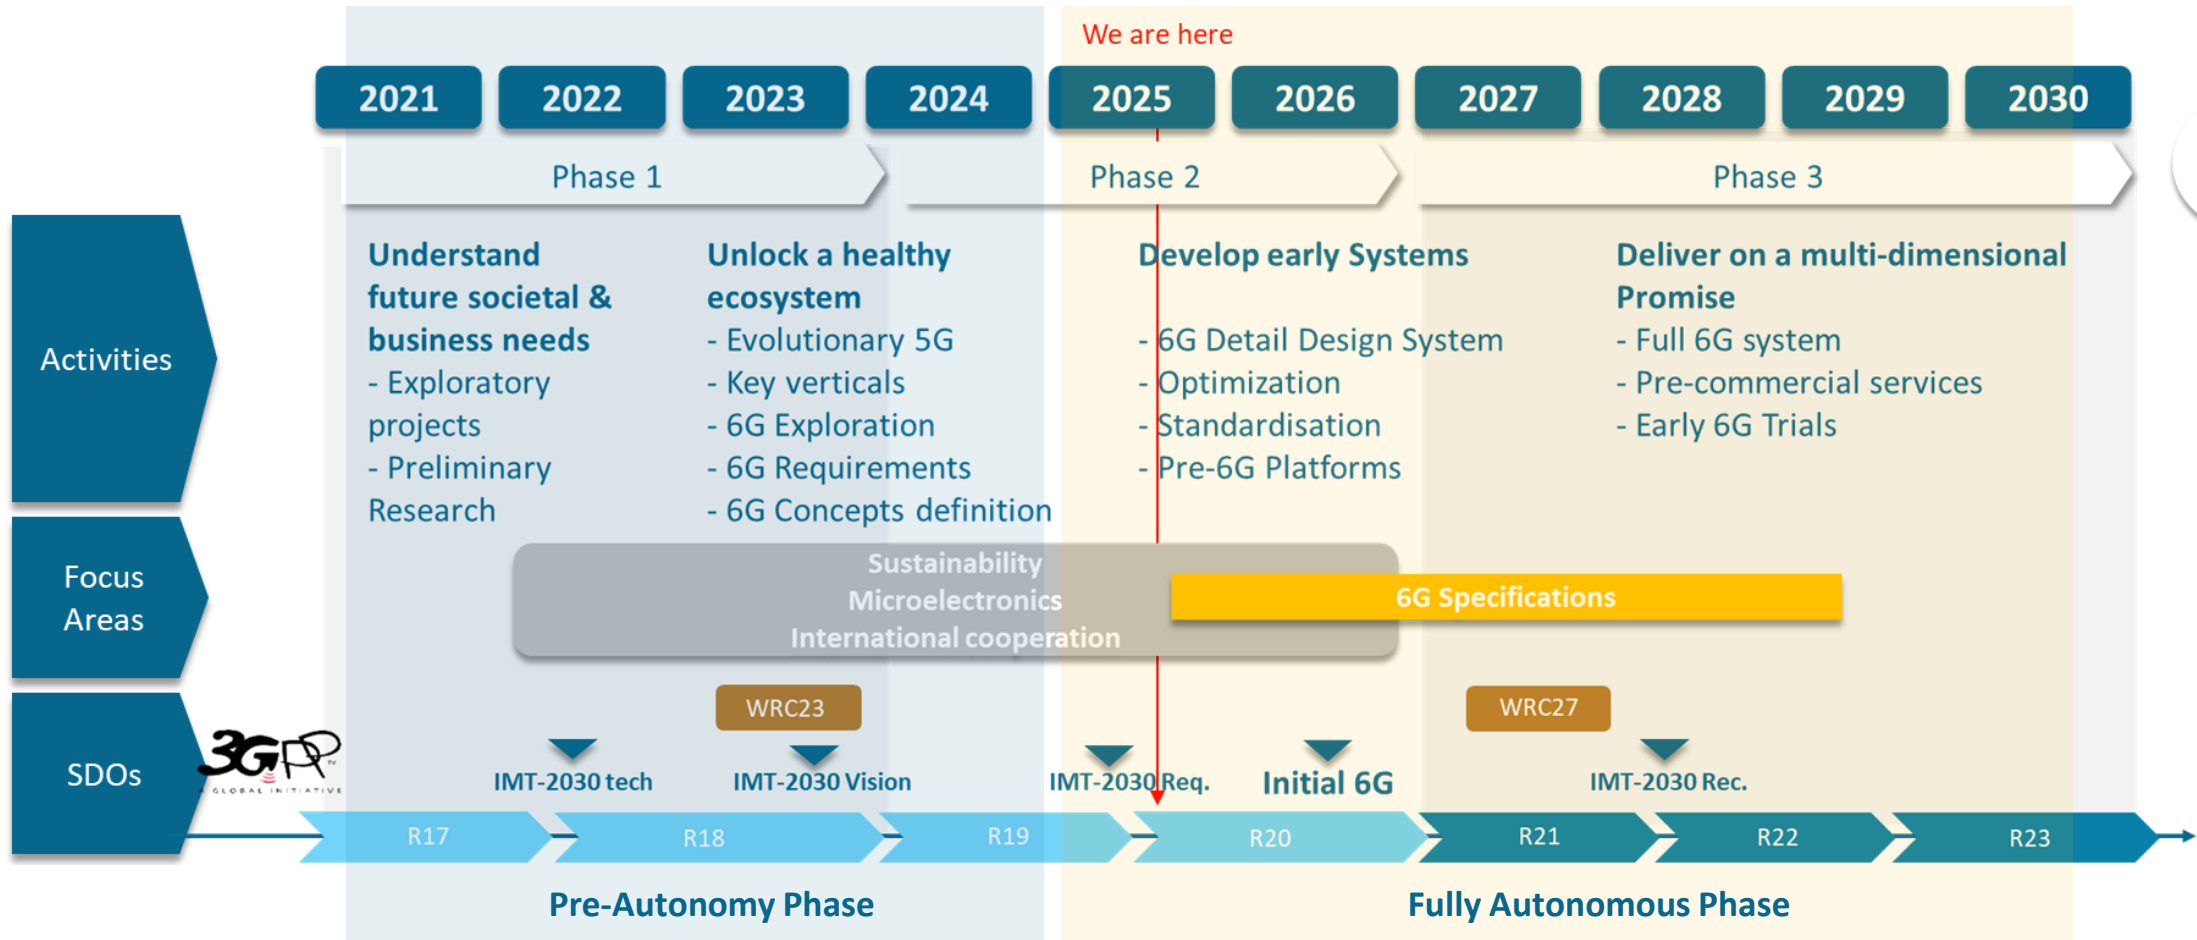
We are here

2021 2022 2023 2024 2025 2026 2027 2028 2029 2030

Phase 1

Phase 2

Phase 3

Activities

Understand future societal & business needs
- Exploratory projects
- Preliminary Research

Unlock a healthy ecosystem
- Evolutionary 5G
- Key verticals
- 6G Exploration
- 6G Requirements
- 6G Concepts definition

Develop early Systems
- 6G Detail Design System
- Optimization
- Standardisation
- Pre-6G Platforms

Deliver on a multi-dimensional Promise
- Full 6G system
- Pre-commercial services
- Early 6G Trials

Focus Areas

Sustainability
Microelectronics
International cooperation

6G Specifications

SDOs

3GPP
A GLOBAL INITIATIVE

WRC23

WRC27

IMT-2030 tech

IMT-2030 Vision

IMT-2030 Req.

Initial 6G

IMT-2030 Rec.

R17 R18 R19 R20 R21 R22 R23

Pre-Autonomy Phase

Fully Autonomous Phase